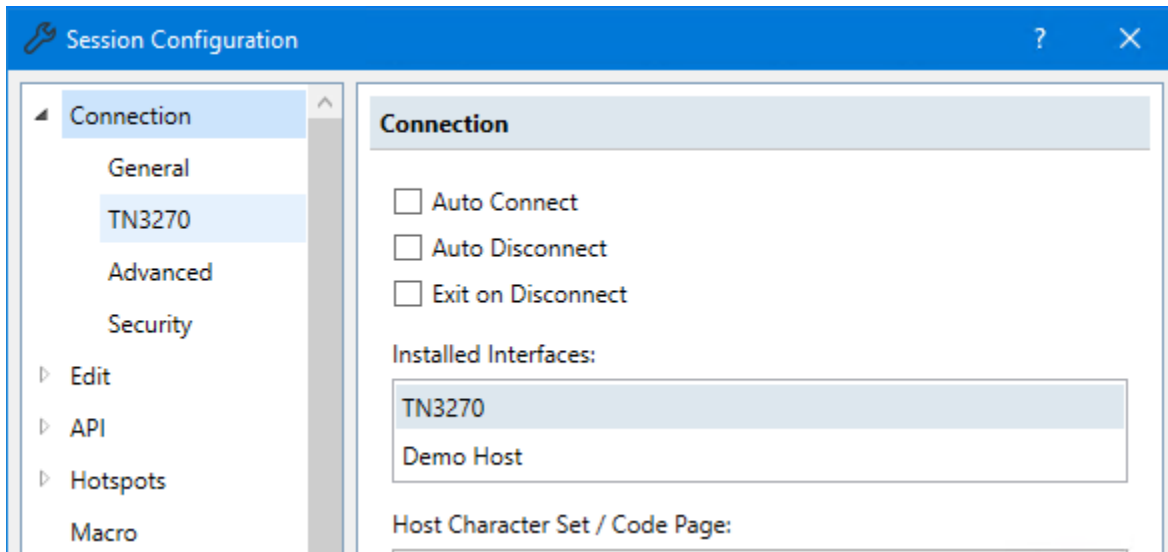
Session Configuration
?
✕

Connection
General
TN3270
Advanced
Security
Edit
API
Hotspots
Macro

Connection

Auto Connect
Auto Disconnect
Exit on Disconnect

Installed Interfaces:

TN3270
Demo Host

Host Character Set / Code Page: